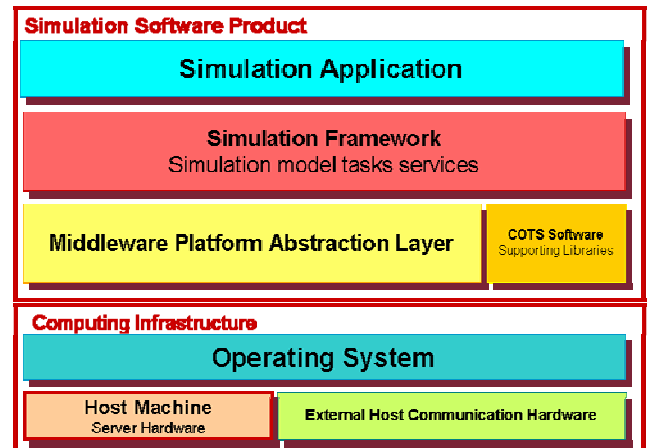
Simulation Software Product

Simulation Application

Simulation Framework
Simulation model tasks services

Middleware Platform Abstraction Layer

COTS Software
Supporting Libraries

Computing Infrastructure

Operating System

Host Machine
Server Hardware

External Host Communication Hardware